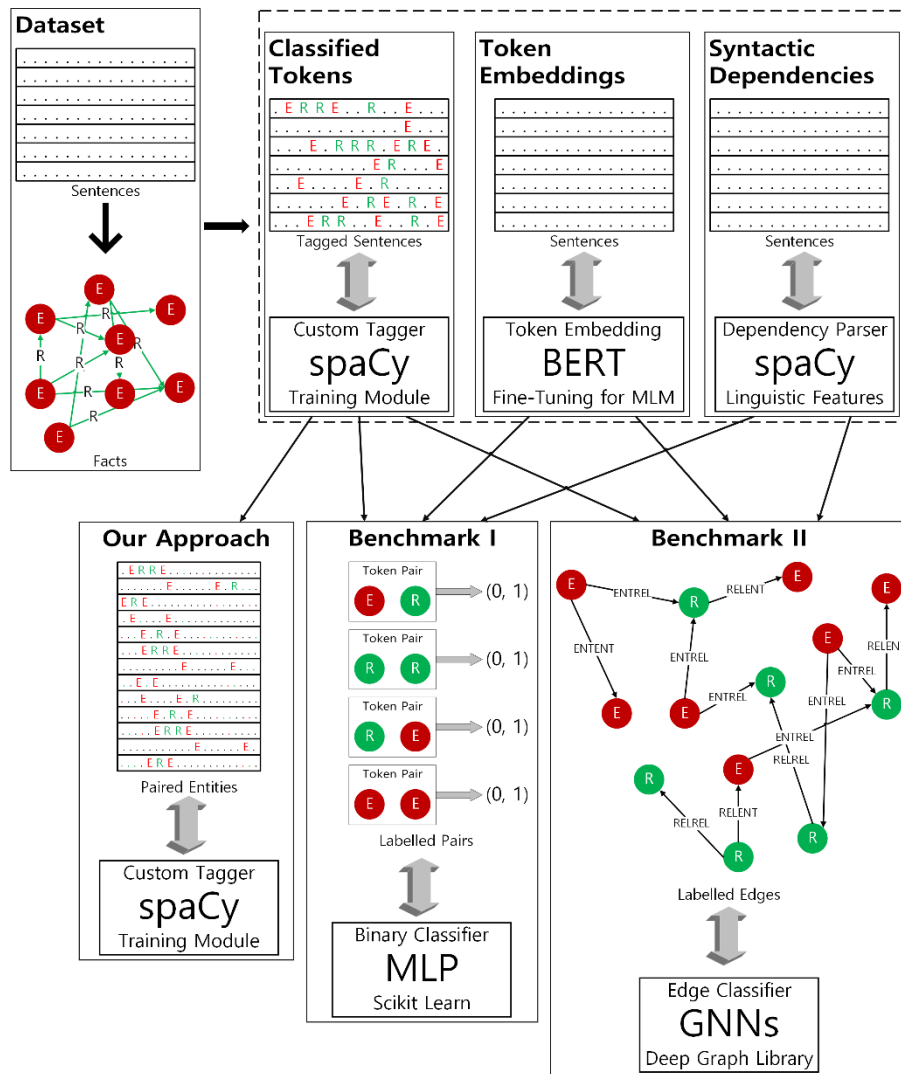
Dataset

Sentences

E R E R E R E R E R E E

Facts

Classified Tokens

. E R R E . . R . . E . .
. . . . . . . . . . . E . .
. . . E . R R R . E R E .
. . . . . . . . . E R . . E
. E . . . . E . R . . . . E
. . . . . . . . E . R E . R E
. . E R R . . E . R . . R E

Tagged Sentences

Custom Tagger
spaCy
Training Module

Token Embeddings

Sentences

Token Embedding
BERT
Fine-Tuning for MLM

Syntactic Dependencies

Sentences

Dependency Parser
spaCy
Linguistic Features

Our Approach

Paired Entities

Custom Tagger
spaCy
Training Module

Benchmark I

Token Pair
E R (0, 1)

Token Pair
R R (0, 1)

Token Pair
R E (0, 1)

Token Pair
E E (0, 1)

Labelled Pairs

Binary Classifier
MLP
Scikit Learn

Benchmark II

E ENTREL R RELENT E
ENTENT
E
ENTREL
E ENTREL R
E E
RELEN
ENTREL
ENTREL R
ENTREL
RELREL
R
E
RELREL RELENT
R R

Labelled Edges

Edge Classifier
GNNs
Deep Graph Library